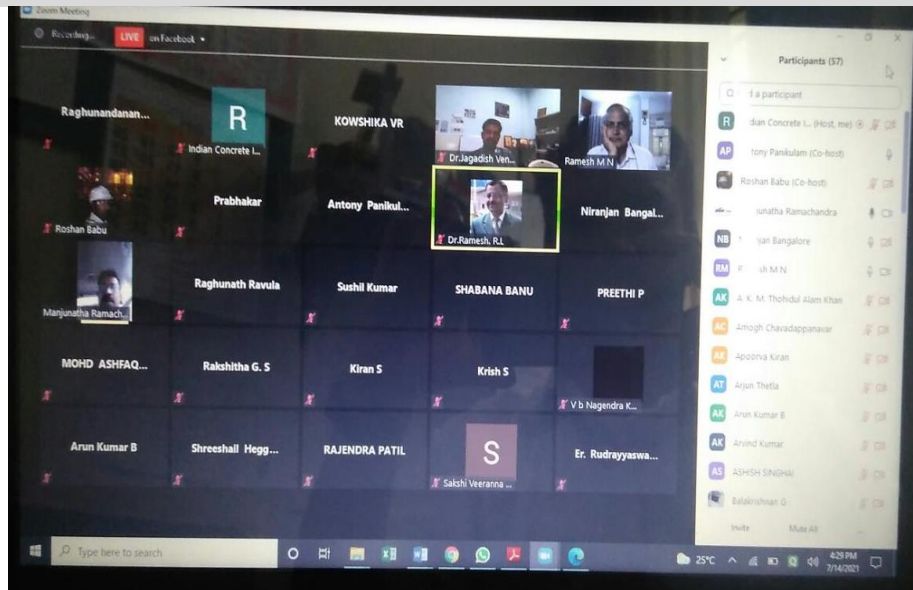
Zoom Meeting

Recording... LIVE on Facebook

Raghunandanan...

R
Indian Concrete I...

KOWSHIKA VR

Dr.Jagadish Ven...

Ramesh M N

Roshan Babu

Prabhakar

Antony Panikul...

Dr.Ramesh. R.L

Niranjan Bangal...

Manjunatha Ramach...

Raghunath Ravula

Sushil Kumar

SHABANA BANU

PREETHI P

MOHD ASHFAQ...

Rakshitha G. S

Kiran S

Krish S

V b Nagendra K...

Arun Kumar B

Shreeshail Hegg...

RAJENDRA PATIL

S
Sakshi Veeranna ...

Er. Rudrayyaswa...

Participants (57)

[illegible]d a participant

R Indian Concrete I... (Host, me)

AP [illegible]tony Panikulam (Co-host)

Roshan Babu (Co-host)

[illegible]unatha Ramachandra

NB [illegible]jan Bangalore

RM R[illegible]sh M N

AK A. K. M. Thohidul Alam Khan

AC Amogh Chavadappanavar

AK Apoorva Kiran

AT Arjun Thetla

AK Arun Kumar B

AK Arvind Kumar

AS ASHISH SINGHAI

Balakrishnan G

Invite

Mute All

Type here to search

25°C

4:29 PM
7/14/2021